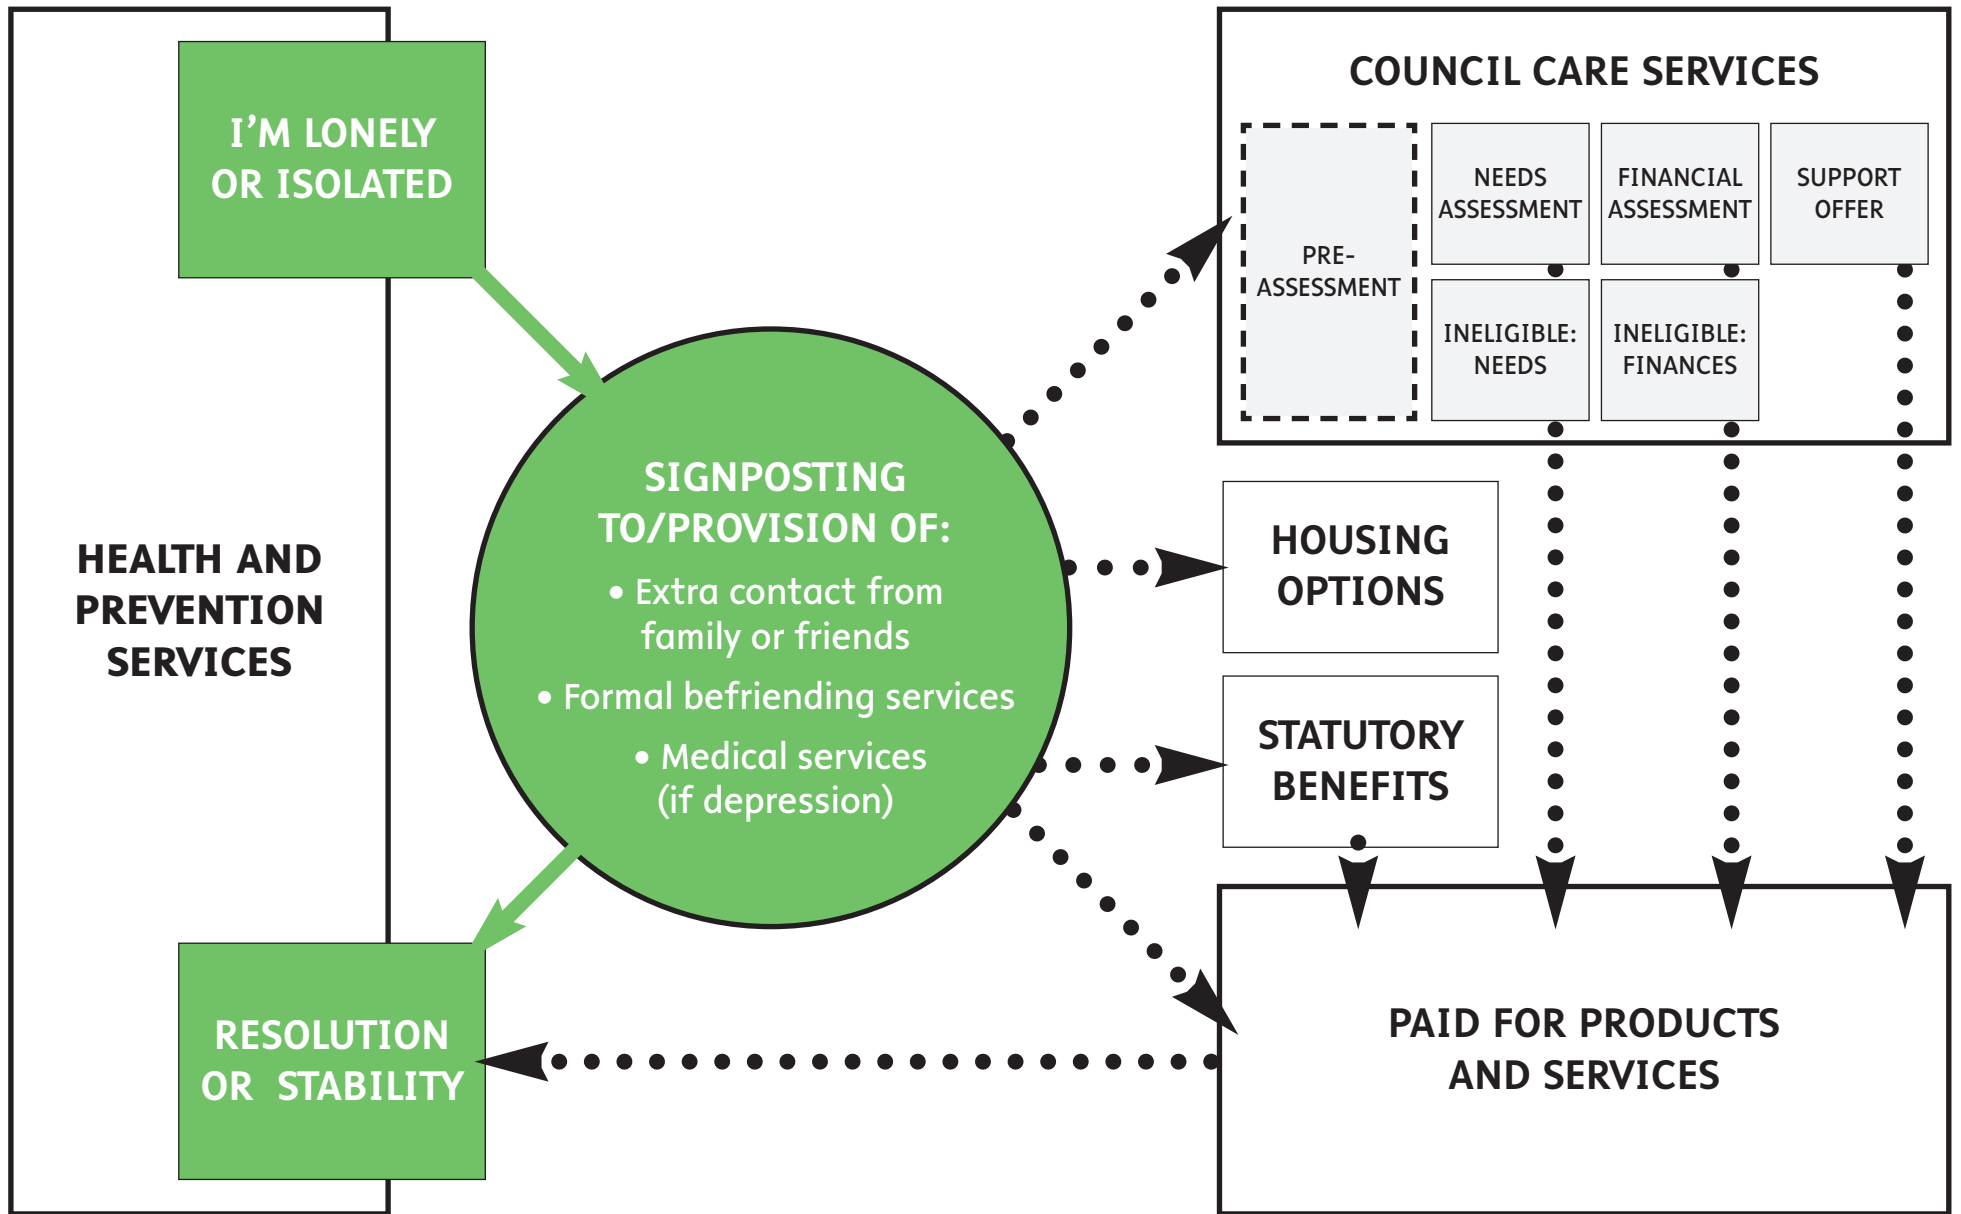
I'M LONELY OR ISOLATED

HEALTH AND PREVENTION SERVICES

SIGNPOSTING TO/PROVISION OF:
• Extra contact from family or friends
• Formal befriending services
• Medical services (if depression)

RESOLUTION OR STABILITY

COUNCIL CARE SERVICES

PRE-ASSESSMENT

NEEDS ASSESSMENT

FINANCIAL ASSESSMENT

SUPPORT OFFER

INELIGIBLE: NEEDS

INELIGIBLE: FINANCES

HOUSING OPTIONS

STATUTORY BENEFITS

PAID FOR PRODUCTS AND SERVICES